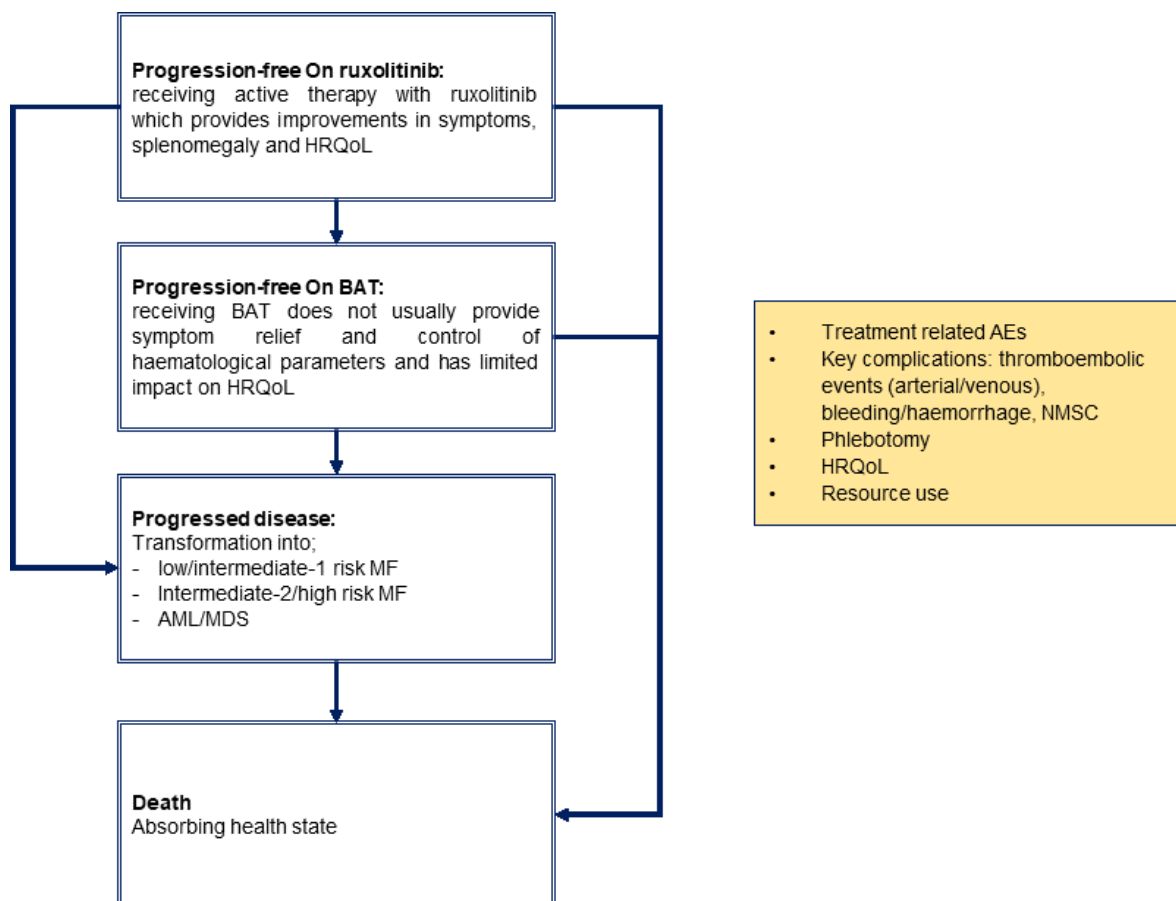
**Progression-free On ruxolitinib:**
receiving active therapy with ruxolitinib which provides improvements in symptoms, splenomegaly and HRQoL

**Progression-free On BAT:**
receiving BAT does not usually provide symptom relief and control of haematological parameters and has limited impact on HRQoL

**Progressed disease:**
Transformation into;
- low/intermediate-1 risk MF
- Intermediate-2/high risk MF
- AML/MDS

**Death**
Absorbing health state

- Treatment related AEs
- Key complications: thromboembolic events (arterial/venous), bleeding/haemorrhage, NMSC
- Phlebotomy
- HRQoL
- Resource use